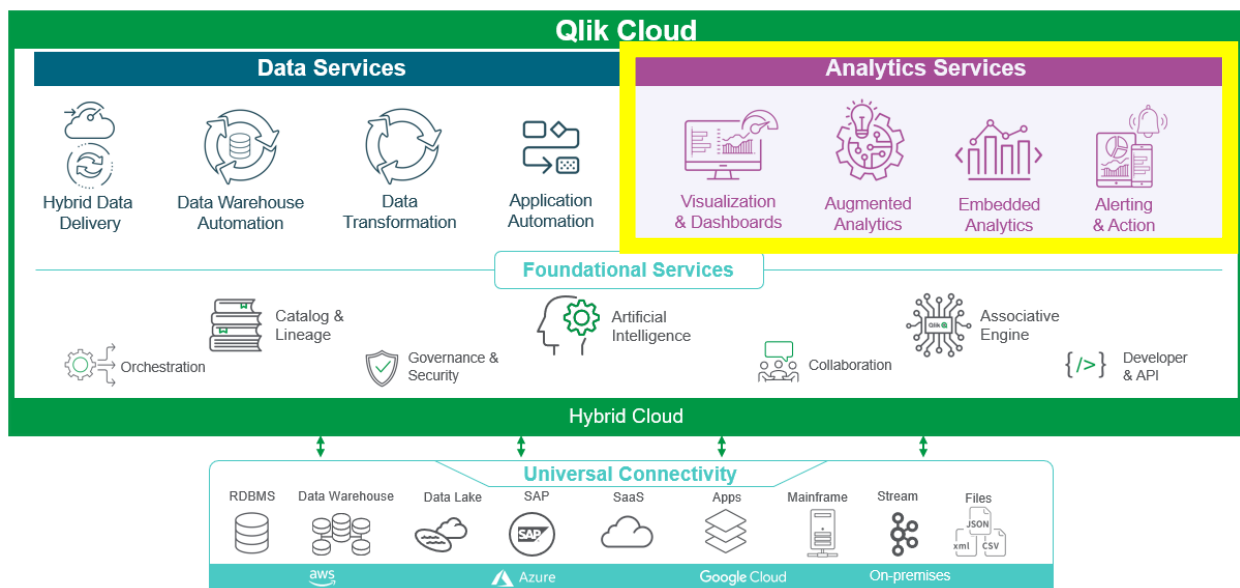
Qlik Cloud

Data Services

Hybrid Data Delivery

Data Warehouse Automation

Data Transformation

Application Automation

Analytics Services

Visualization & Dashboards

Augmented Analytics

Embedded Analytics

Alerting & Action

Foundational Services

Catalog & Lineage

Orchestration

Governance & Security

Artificial Intelligence

Collaboration

Associative Engine

Developer & API

Hybrid Cloud

Universal Connectivity

RDBMS

Data Warehouse

Data Lake

SAP

SaaS

Apps

Mainframe

Stream

Files

JSON

xml

CSV

SAP

Qlik

aws

Azure

Google Cloud

On-premises